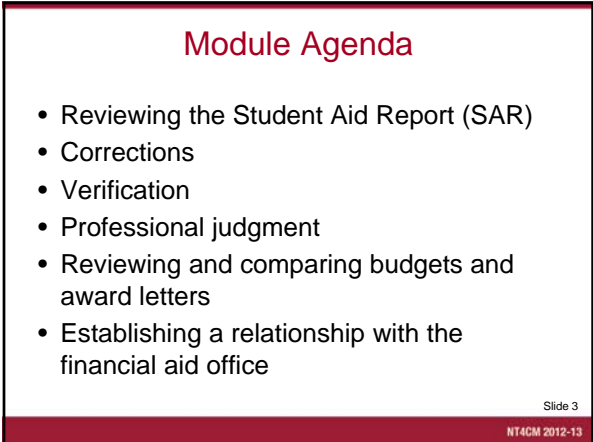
Module Agenda

- Reviewing the Student Aid Report (SAR)
- Corrections
- Verification
- Professional judgment
- Reviewing and comparing budgets and award letters
- Establishing a relationship with the financial aid office

Slide 3

NT4CM 2012-13